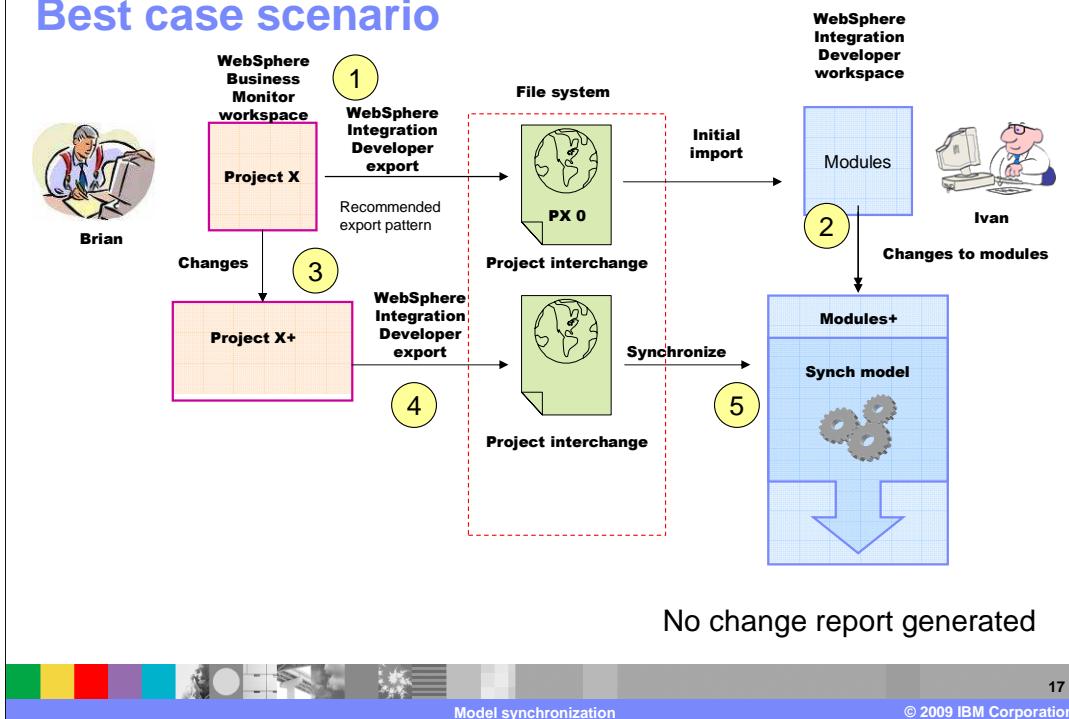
Best case scenario

WebSphere Business Monitor workspace

1

WebSphere Integration Developer export

File system

WebSphere Integration Developer workspace

Project X

Recommended export pattern

PX 0

Initial import

Modules

Ivan

Brian

2

Changes

3

Project interchange

Changes to modules

WebSphere Integration Developer export

Modules+

Project X+

Synchronize

Synch model

4

5

Project interchange

No change report generated

17

Model synchronization

© 2009 IBM Corporation